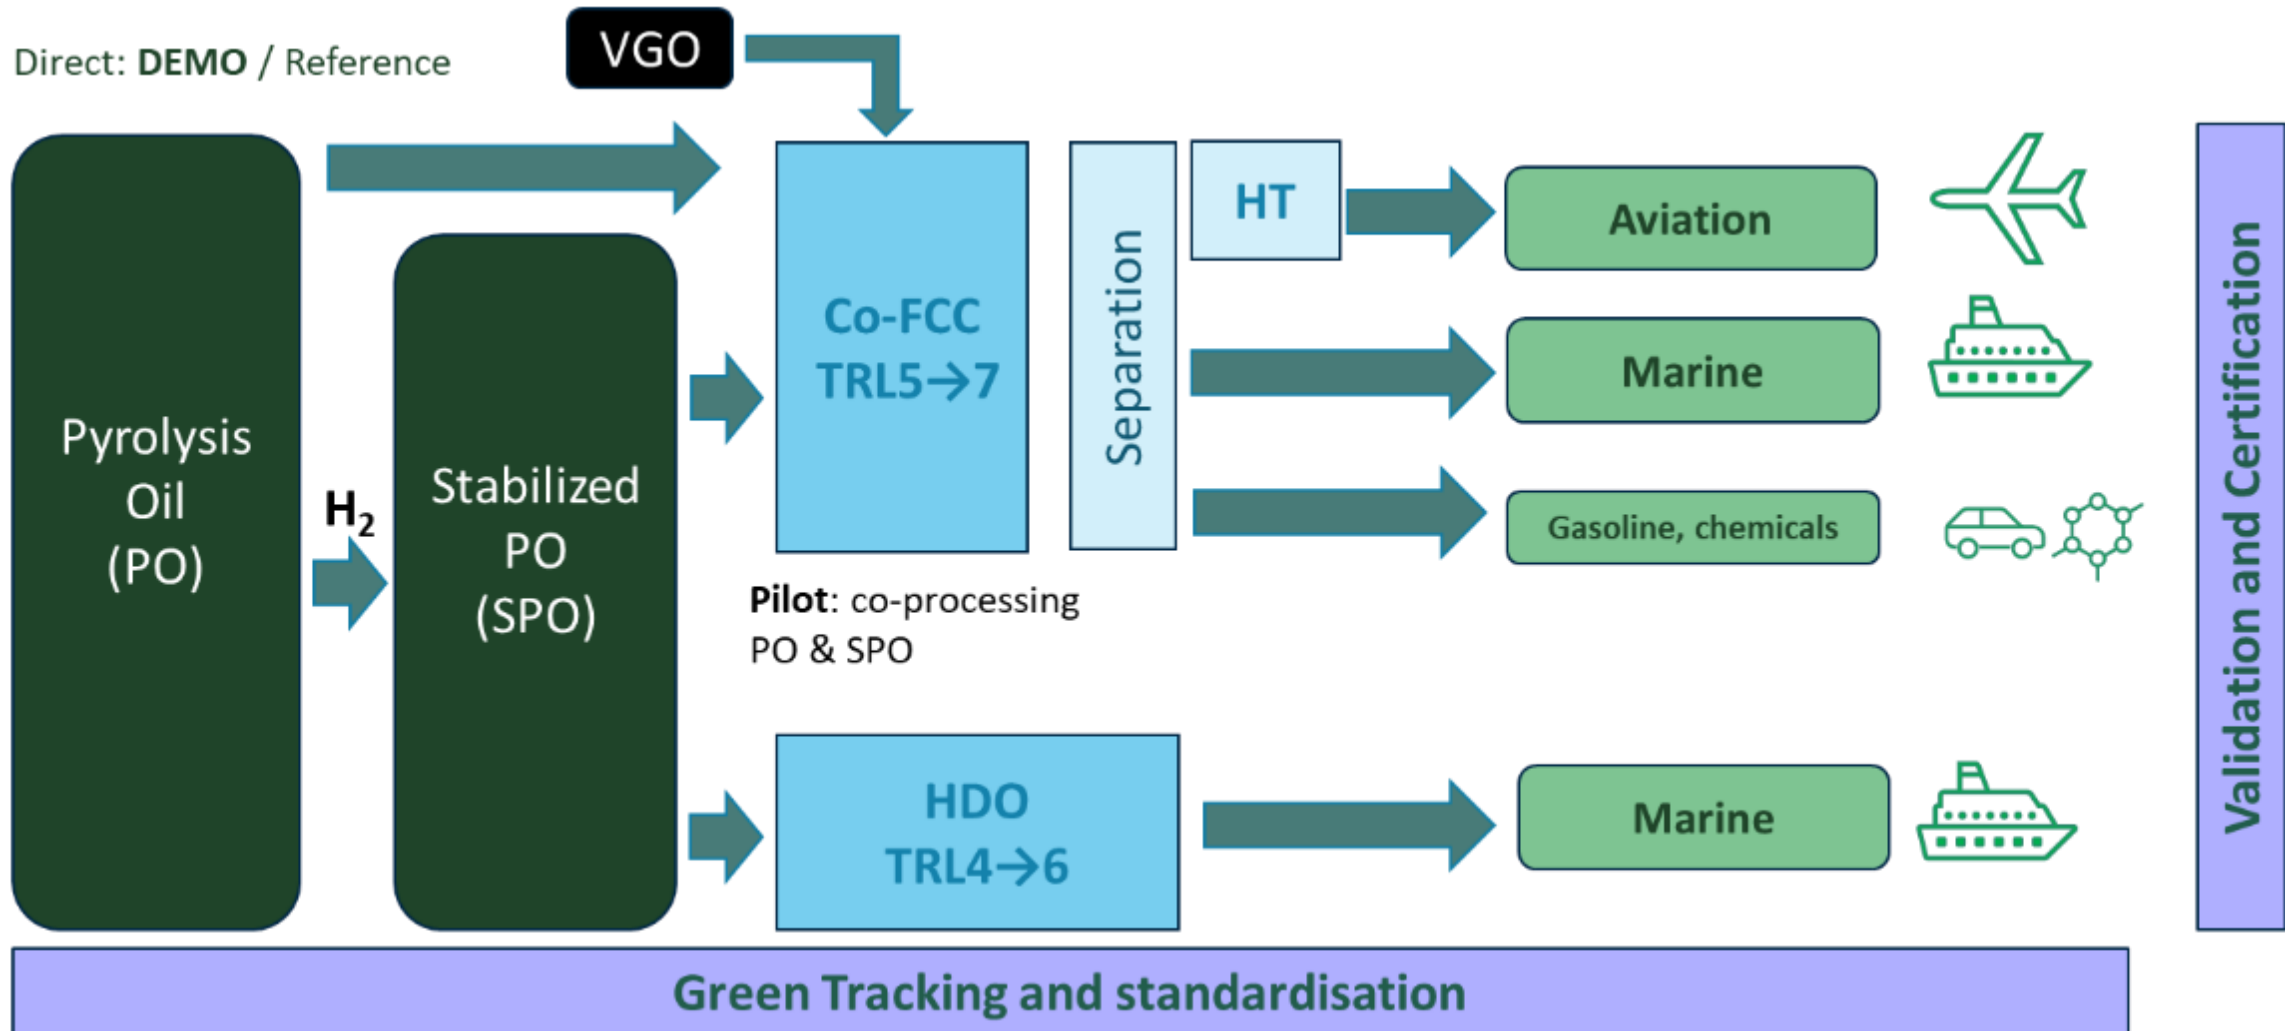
Direct: **DEMO** / Reference

VGO

Pyrolysis Oil (PO)

$H_2$

Stabilized PO (SPO)

Co-FCC TRL5→7

Separation

HT

Aviation

Marine

Gasoline, chemicals

**Pilot**: co-processing PO & SPO

HDO TRL4→6

Marine

Validation and Certification

Green Tracking and standardisation